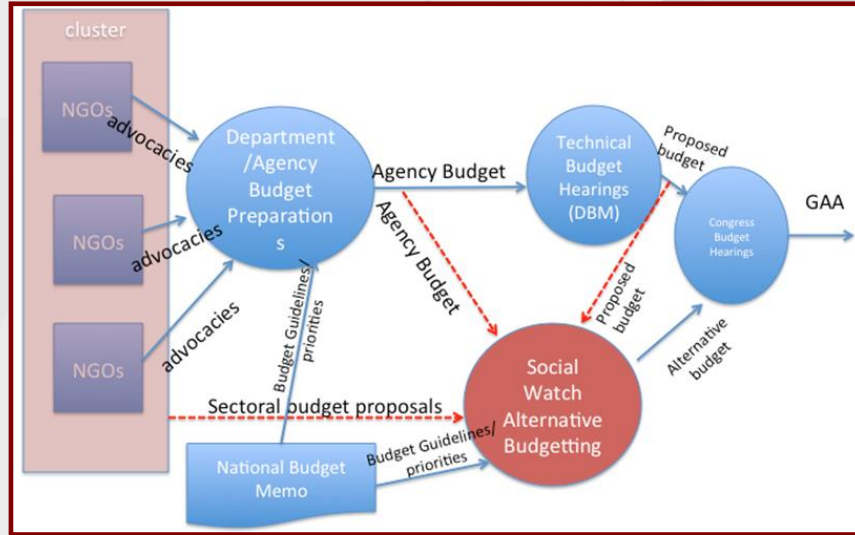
cluster

NGOs

advocacies

NGOs

advocacies

NGOs

advocacies

Department /Agency Budget Preparations

Agency Budget

Agency Budget

Technical Budget Hearings (DBM)

Proposed budget

Congress Budget Hearings

GAA

Budget Guidelines/ priorities

Proposed budget

Alternative budget

Sectoral budget proposals

Social Watch Alternative Budgetting

National Budget Memo

Budget Guidelines/ priorities